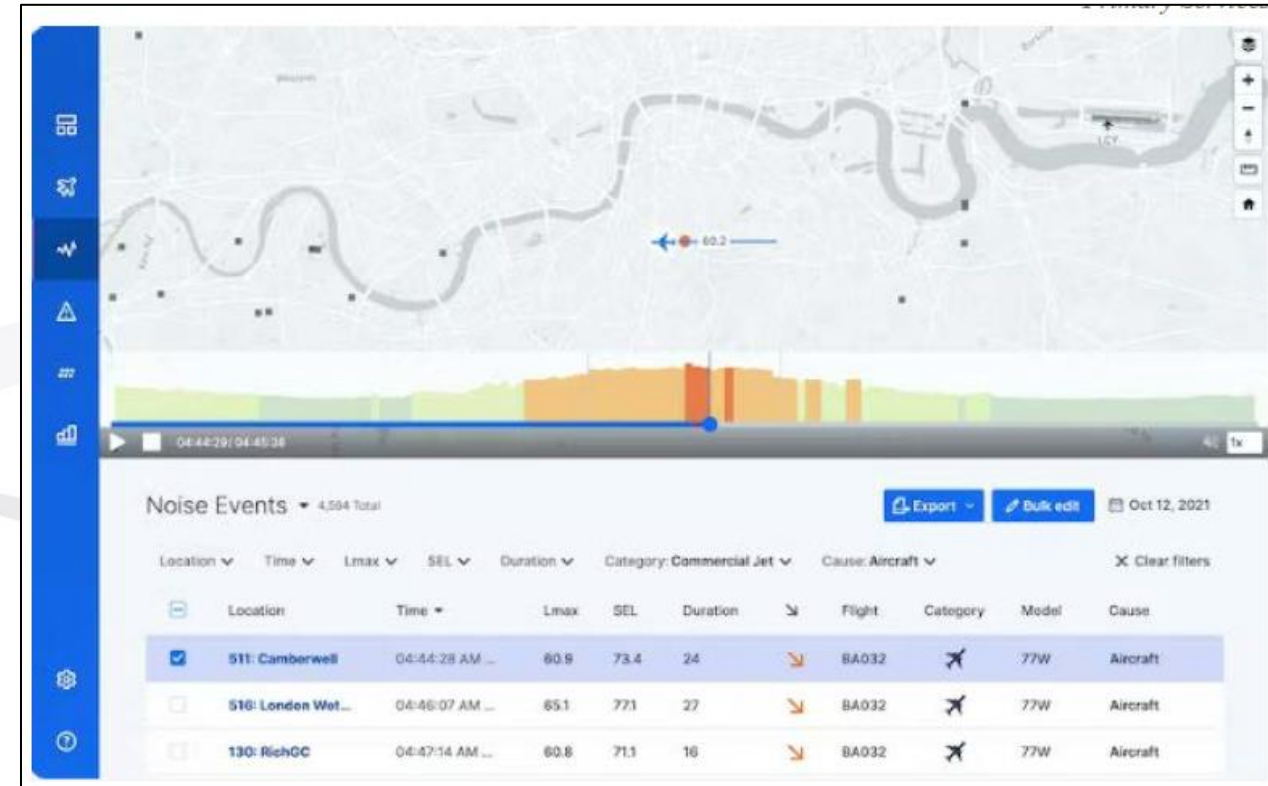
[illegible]

60.2

LCY

04:44:29 / 04:45:38

1x

Noise Events 4,594 Total

Export

Bulk edit

Oct 12, 2021

Location Time Lmax SEL Duration Category: Commercial Jet Cause: Aircraft

Clear filters

| | Location | Time | Lmax | SEL | Duration | | Flight | Category | Model | Cause |
|---|---|---|---|---|---|---|---|---|---|---|
| | 511: Camberwell | 04:44:28 AM ... | 60.9 | 73.4 | 24 | | BA032 | | 77W | Aircraft |
| | 516: London Wet... | 04:46:07 AM ... | 65.1 | 77.1 | 27 | | BA032 | | 77W | Aircraft |
| | 130: RichGC | 04:47:14 AM ... | 60.8 | 71.1 | 16 | | BA032 | | 77W | Aircraft |